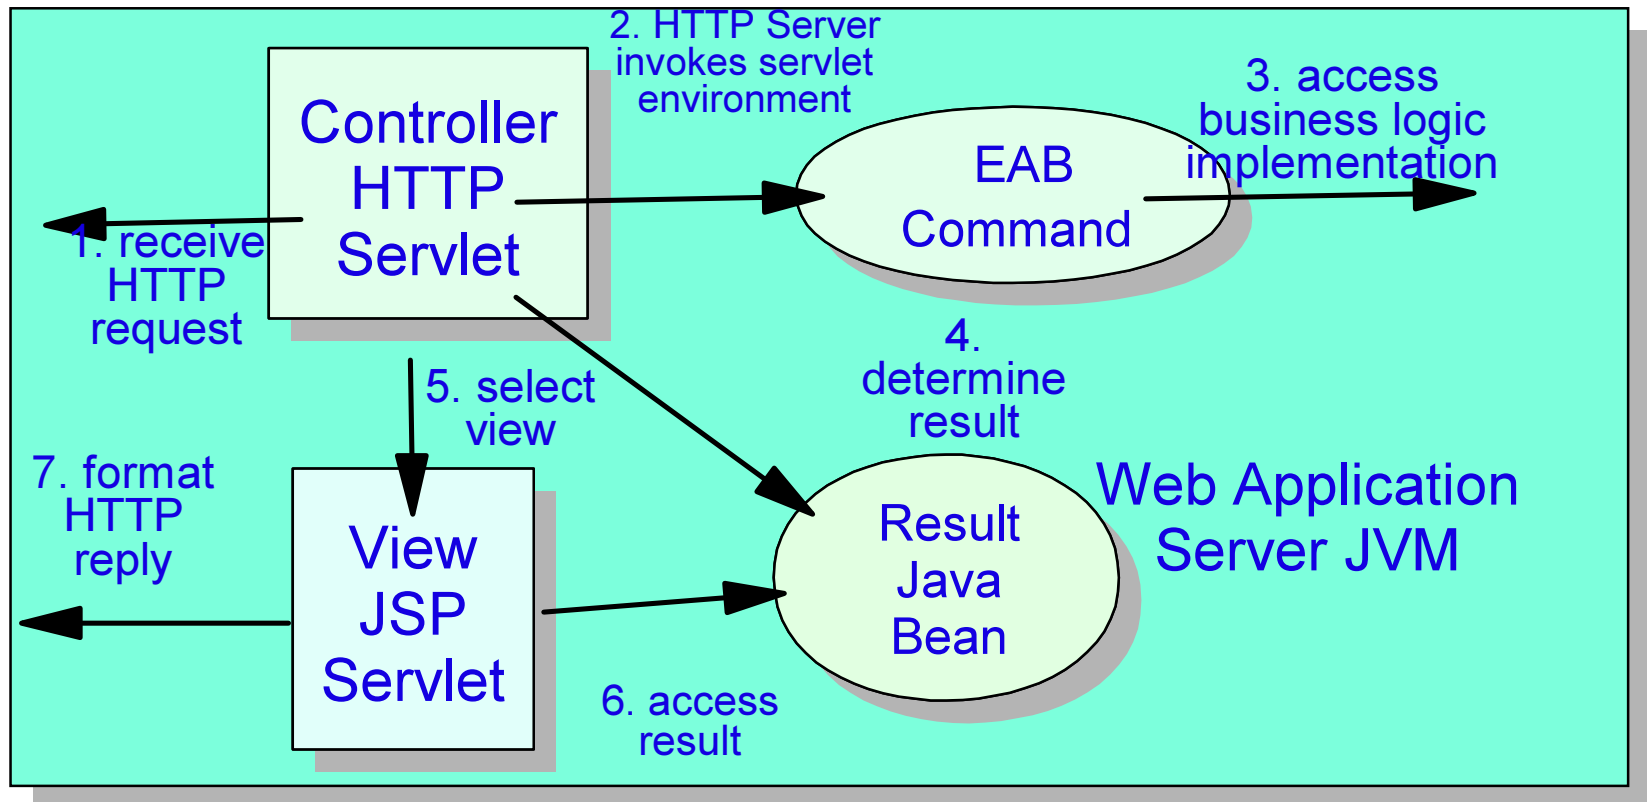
Controller HTTP Servlet

2. HTTP Server invokes servlet environment

3. access business logic implementation

EAB Command

1. receive HTTP request

4. determine result

5. select view

7. format HTTP reply

View JSP Servlet

Result Java Bean

Web Application Server JVM

6. access result